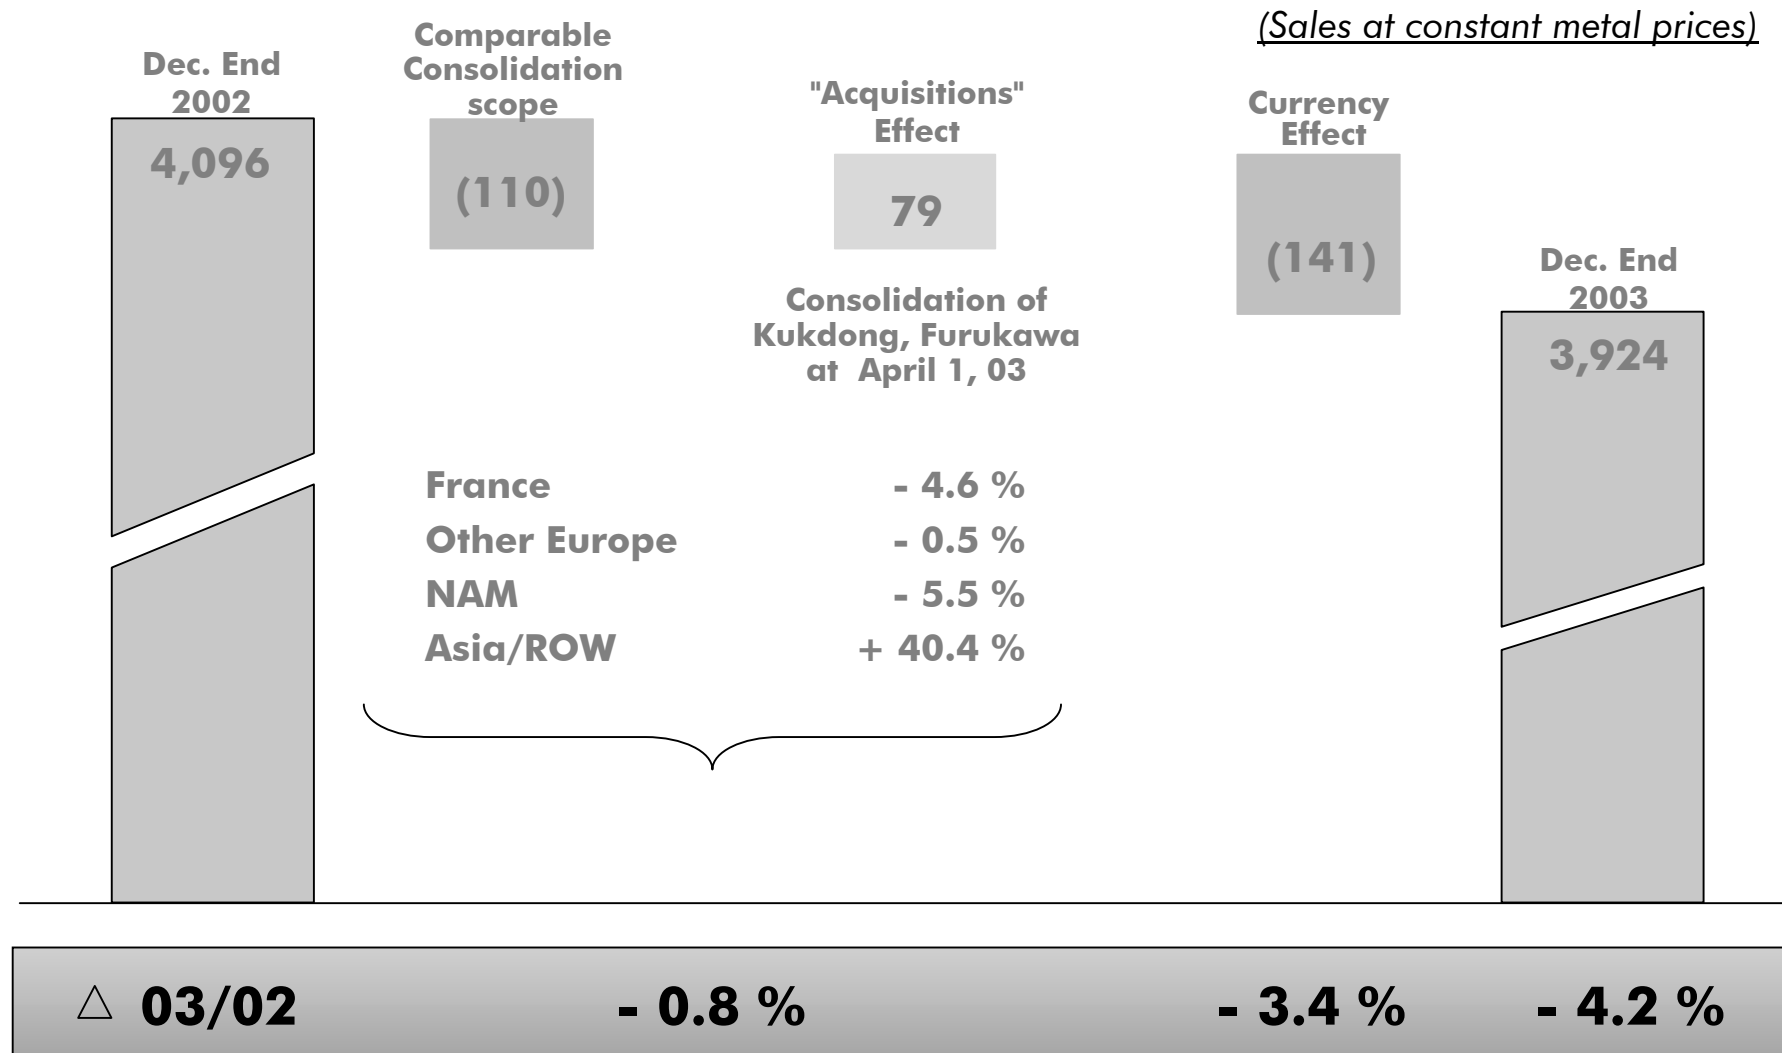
(Sales at constant metal prices)

Dec. End 2002

4,096

Comparable Consolidation scope

(110)

"Acquisitions" Effect

79

Consolidation of Kukdong, Furukawa at April 1, 03

Currency Effect

(141)

Dec. End 2003

3,924

France - 4.6 %
Other Europe - 0.5 %
NAM - 5.5 %
Asia/ROW + 40.4 %

△ 03/02 - 0.8 % - 3.4 % - 4.2 %